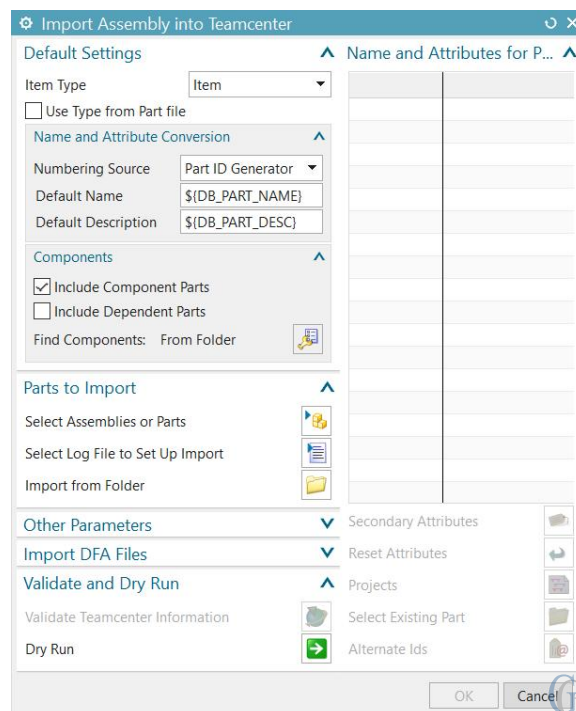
Import Assembly into Teamcenter

Default Settings

Item Type | Item

Use Type from Part file

Name and Attribute Conversion

Numbering Source | Part ID Generator

Default Name | ${DB_PART_NAME}

Default Description | ${DB_PART_DESC}

Components

Include Component Parts

Include Dependent Parts

Find Components: From Folder

Parts to Import

Select Assemblies or Parts

Select Log File to Set Up Import

Import from Folder

Other Parameters

Import DFA Files

Validate and Dry Run

Validate Teamcenter Information

Dry Run

Name and Attributes for P...

Secondary Attributes

Reset Attributes

Projects

Select Existing Part

Alternate Ids

OK

Cancel